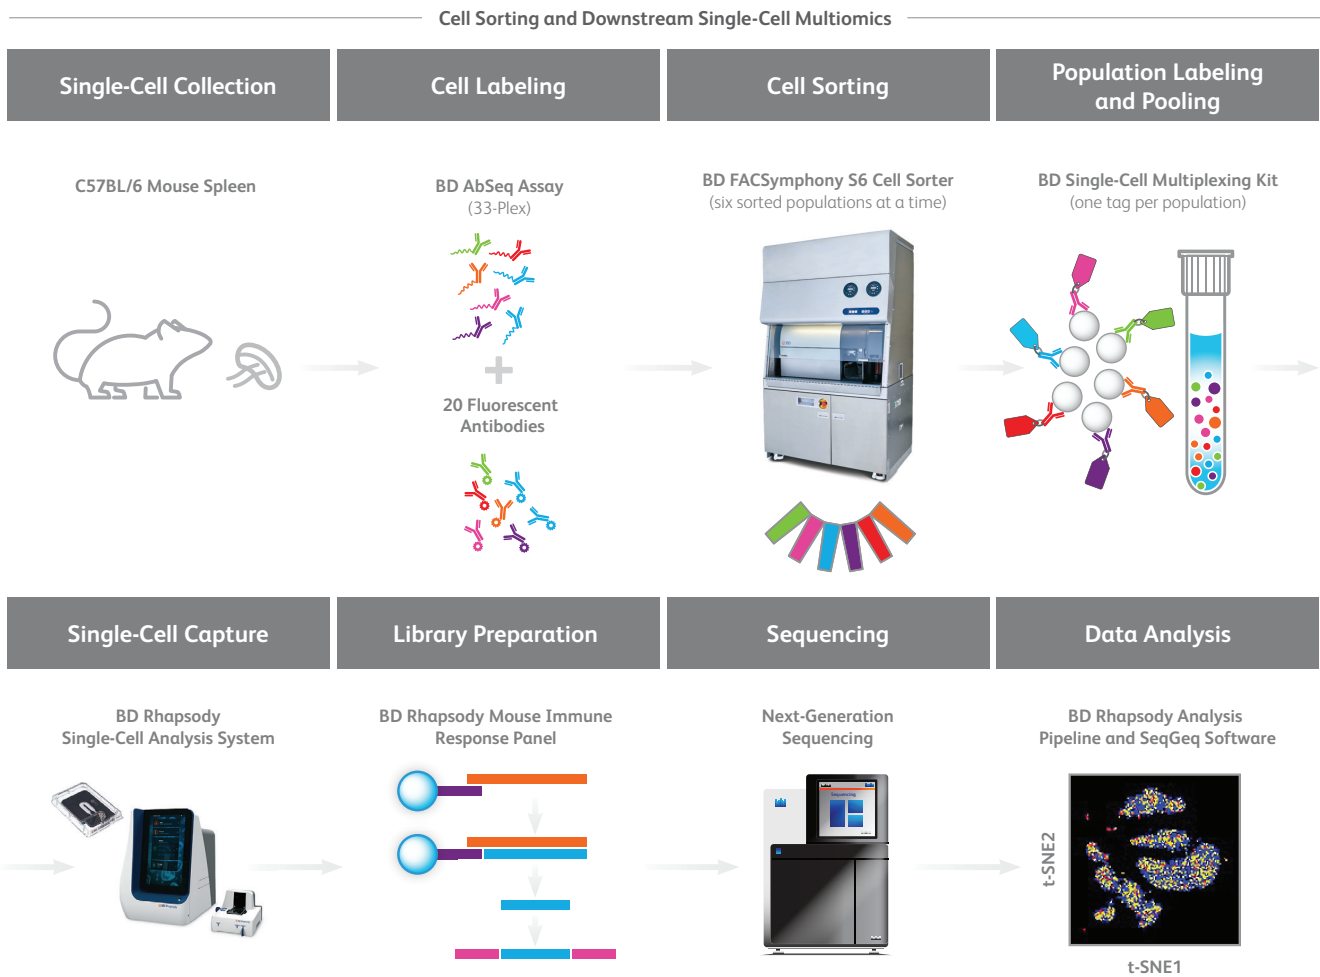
Cell Sorting and Downstream Single-Cell Multiomics

Single-Cell Collection

Cell Labeling

Cell Sorting

Population Labeling and Pooling

C57BL/6 Mouse Spleen

BD AbSeq Assay
(33-Plex)

20 Fluorescent Antibodies

BD FACSymphony S6 Cell Sorter
(six sorted populations at a time)

BD Single-Cell Multiplexing Kit
(one tag per population)

Single-Cell Capture

Library Preparation

Sequencing

Data Analysis

BD Rhapsody
Single-Cell Analysis System

BD Rhapsody Mouse Immune Response Panel

Next-Generation Sequencing

BD Rhapsody Analysis Pipeline and SeqGeq Software

t-SNE2

t-SNE1